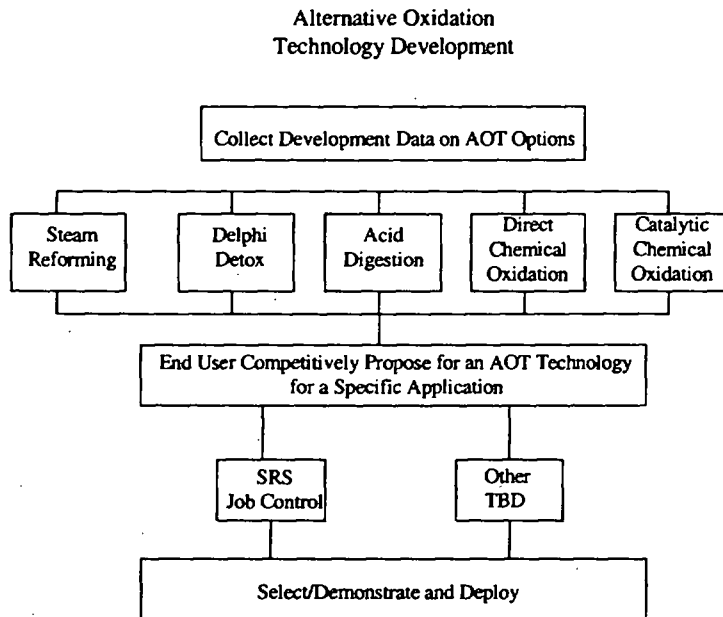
Alternative Oxidation
Technology Development

Collect Development Data on AOT Options

Steam Reforming

Delphi Detox

Acid Digestion

Direct Chemical Oxidation

Catalytic Chemical Oxidation

End User Competitively Propose for an AOT Technology for a Specific Application

SRS Job Control

Other TBD

Select/Demonstrate and Deploy